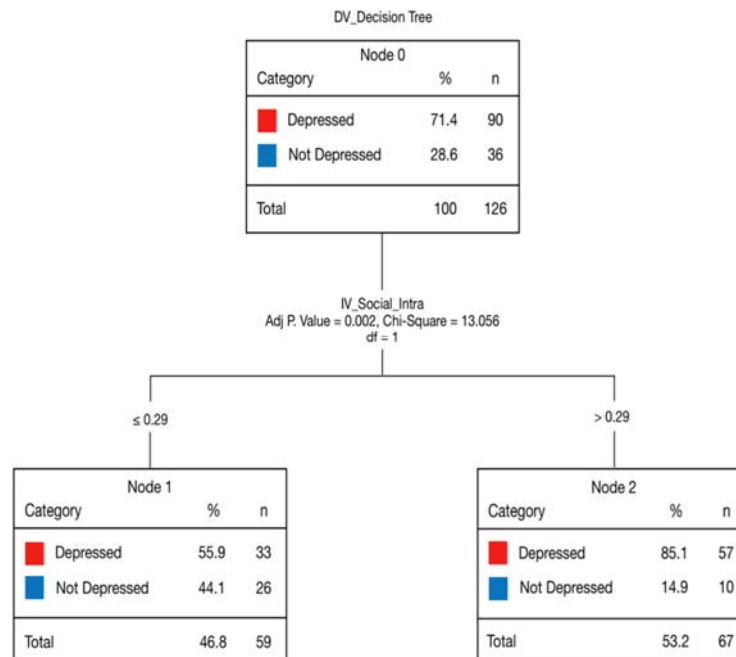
DV_Decision Tree

Node 0

| Category | % | n |
|---|---|---|
| Depressed | 71.4 | 90 |
| Not Depressed | 28.6 | 36 |
| Total | 100 | 126 |

IV_Social_Intra
Adj P. Value = 0.002, Chi-Square = 13.056
df = 1

≤ 0.29

> 0.29

Node 1

| Category | % | n |
|---|---|---|
| Depressed | 55.9 | 33 |
| Not Depressed | 44.1 | 26 |
| Total | 46.8 | 59 |

Node 2

| Category | % | n |
|---|---|---|
| Depressed | 85.1 | 57 |
| Not Depressed | 14.9 | 10 |
| Total | 53.2 | 67 |